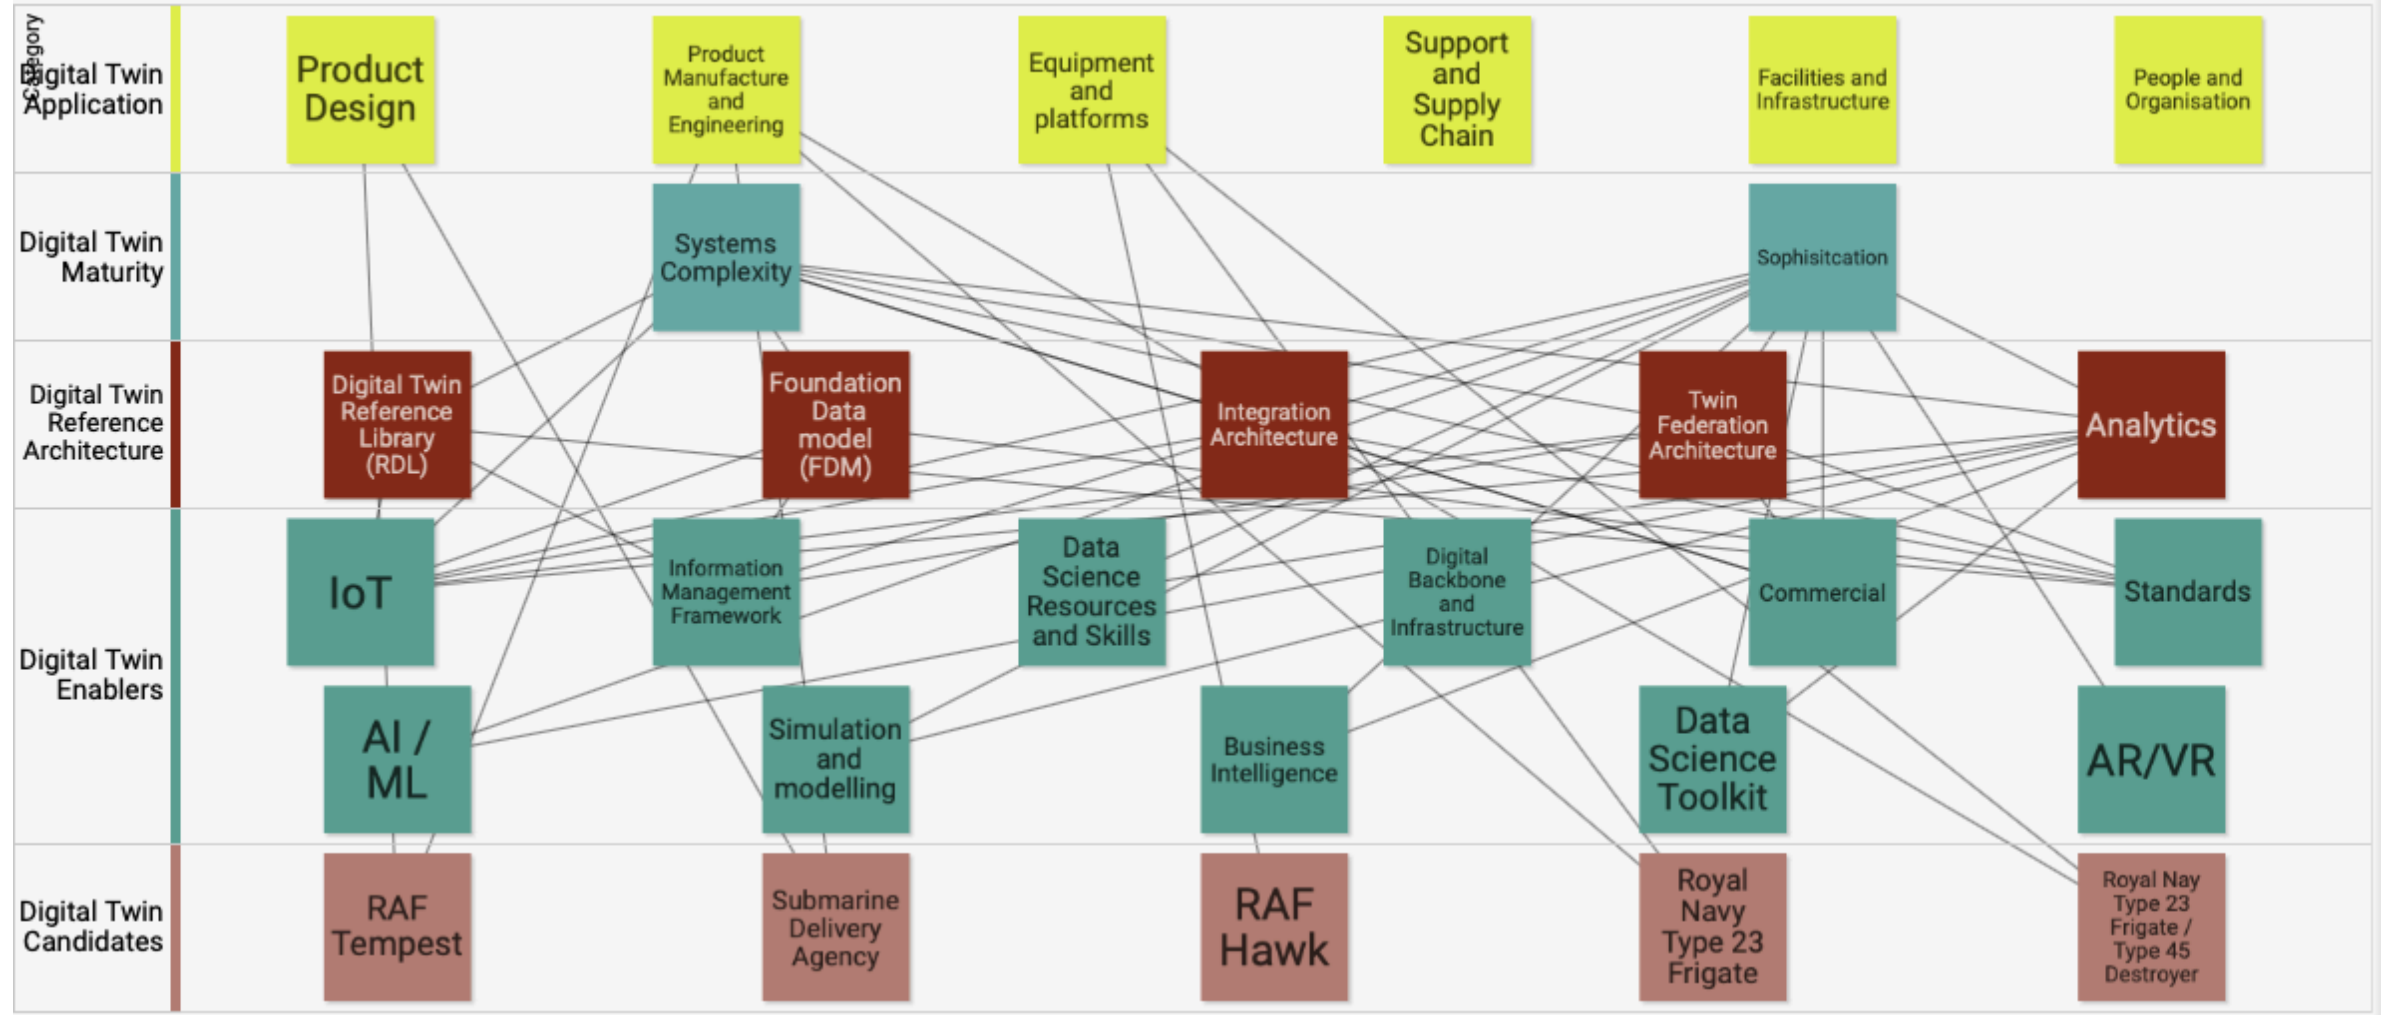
Category

Digital Twin Application

Product Design

Product Manufacture and Engineering

Equipment and platforms

Support and Supply Chain

Facilities and Infrastructure

People and Organisation

Digital Twin Maturity

Systems Complexity

Sophisitcation

Digital Twin Reference Architecture

Digital Twin Reference Library (RDL)

Foundation Data model (FDM)

Integration Architecture

Twin Federation Architecture

Analytics

Digital Twin Enablers

IoT

Information Management Framework

Data Science Resources and Skills

Digital Backbone and Infrastructure

Commercial

Standards

AI / ML

Simulation and modelling

Business Intelligence

Data Science Toolkit

AR/VR

Digital Twin Candidates

RAF Tempest

Submarine Delivery Agency

RAF Hawk

Royal Navy Type 23 Frigate

Royal Nay Type 23 Frigate / Type 45 Destroyer